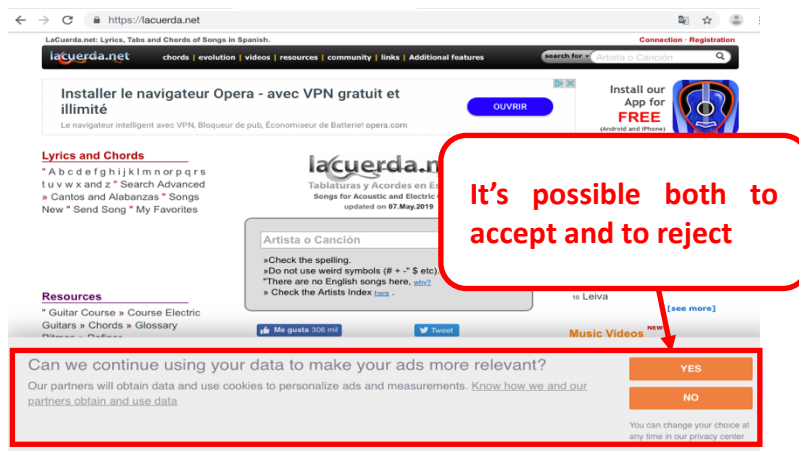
https://lacuerda.net

LaCuerda.net: Lyrics, Tabs and Chords of Songs in Spanish.

Connection · Registration

lacuerda.net

chords | evolution | videos | resources | community | links | Additional features

search for

Artista o Canción

Installer le navigateur Opera - avec VPN gratuit et illimité

Le navigateur intelligent avec VPN, Bloqueur de pub, Économiseur de Batterie! opera.com

OUVRIR

Install our App for FREE (Android and iPhone)

Lyrics and Chords

" A B c d e f g h i j k l m n o r p q r s t u v w x and z " Search Advanced » Cantos and Alabanzas " Songs New " Send Song " My Favorites

lacuerda.ne

Tablaturas y Acordes en Es

Songs for Acoustic and Electric

updated on 07.May.2019

Artista o Canción

»Check the spelling.
»Do not use weird symbols (# + -" $ etc).
"There are no English songs here, why?
» Check the Artists Index here .

It's possible both to accept and to reject

10 Leiva

[see more]

Resources

" Guitar Course » Course Electric Guitars » Chords » Glossary

Me gusta 306 mil

Tweet

Music Videos NEW

Can we continue using your data to make your ads more relevant?

Our partners will obtain data and use cookies to personalize ads and measurements. Know how we and our partners obtain and use data

YES

NO

You can change your choice at any time in our privacy center